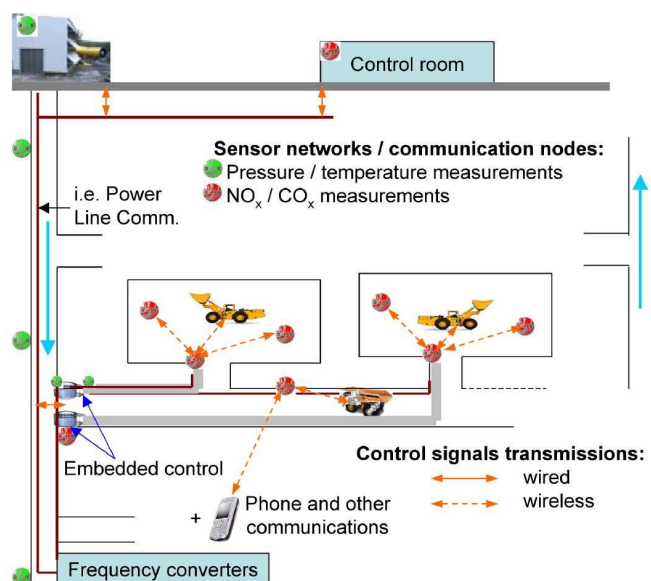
Control room

Sensor networks / communication nodes:
Pressure / temperature measurements
$NO_x$ / $CO_x$ measurements

i.e. Power Line Comm.

Embedded control

Control signals transmissions:
wired
wireless

+ Phone and other communications

Frequency converters